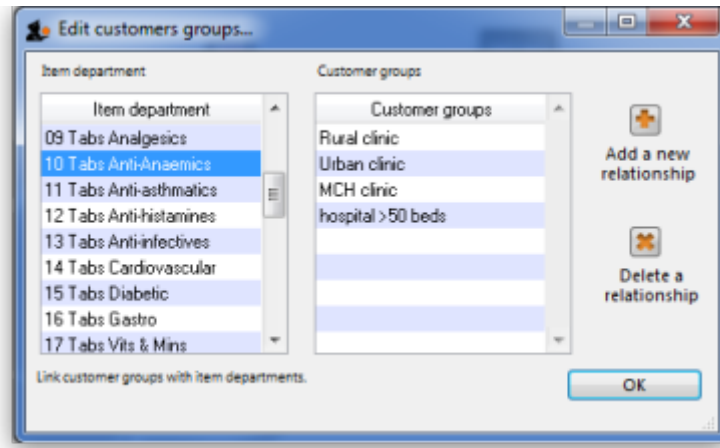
Edit customers groups...

Item department

| Item department |
|---|
| 09 Tabs Analgesics |
| 10 Tabs Anti-Anaemics |
| 11 Tabs Anti-asthmatics |
| 12 Tabs Anti-histamines |
| 13 Tabs Anti-infectives |
| 14 Tabs Cardiovascular |
| 15 Tabs Diabetic |
| 16 Tabs Gastro |
| 17 Tabs Vits & Mins |

Customer groups

| Customer groups |
|---|
| Rural clinic |
| Urban clinic |
| MCH clinic |
| hospital >50 beds |

Add a new relationship

Delete a relationship

Link customer groups with item departments.

OK